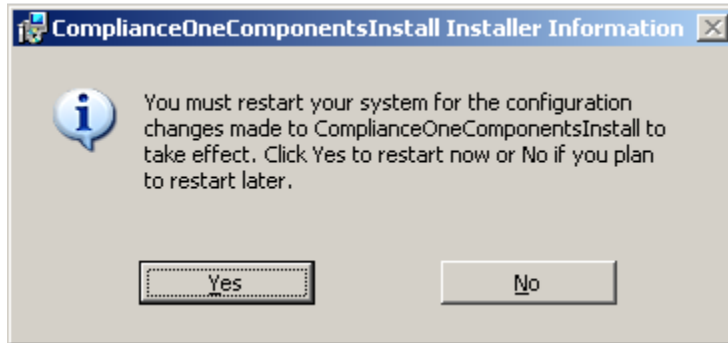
ComplianceOneComponentsInstall Installer Information

You must restart your system for the configuration changes made to ComplianceOneComponentsInstall to take effect. Click Yes to restart now or No if you plan to restart later.

Yes

No